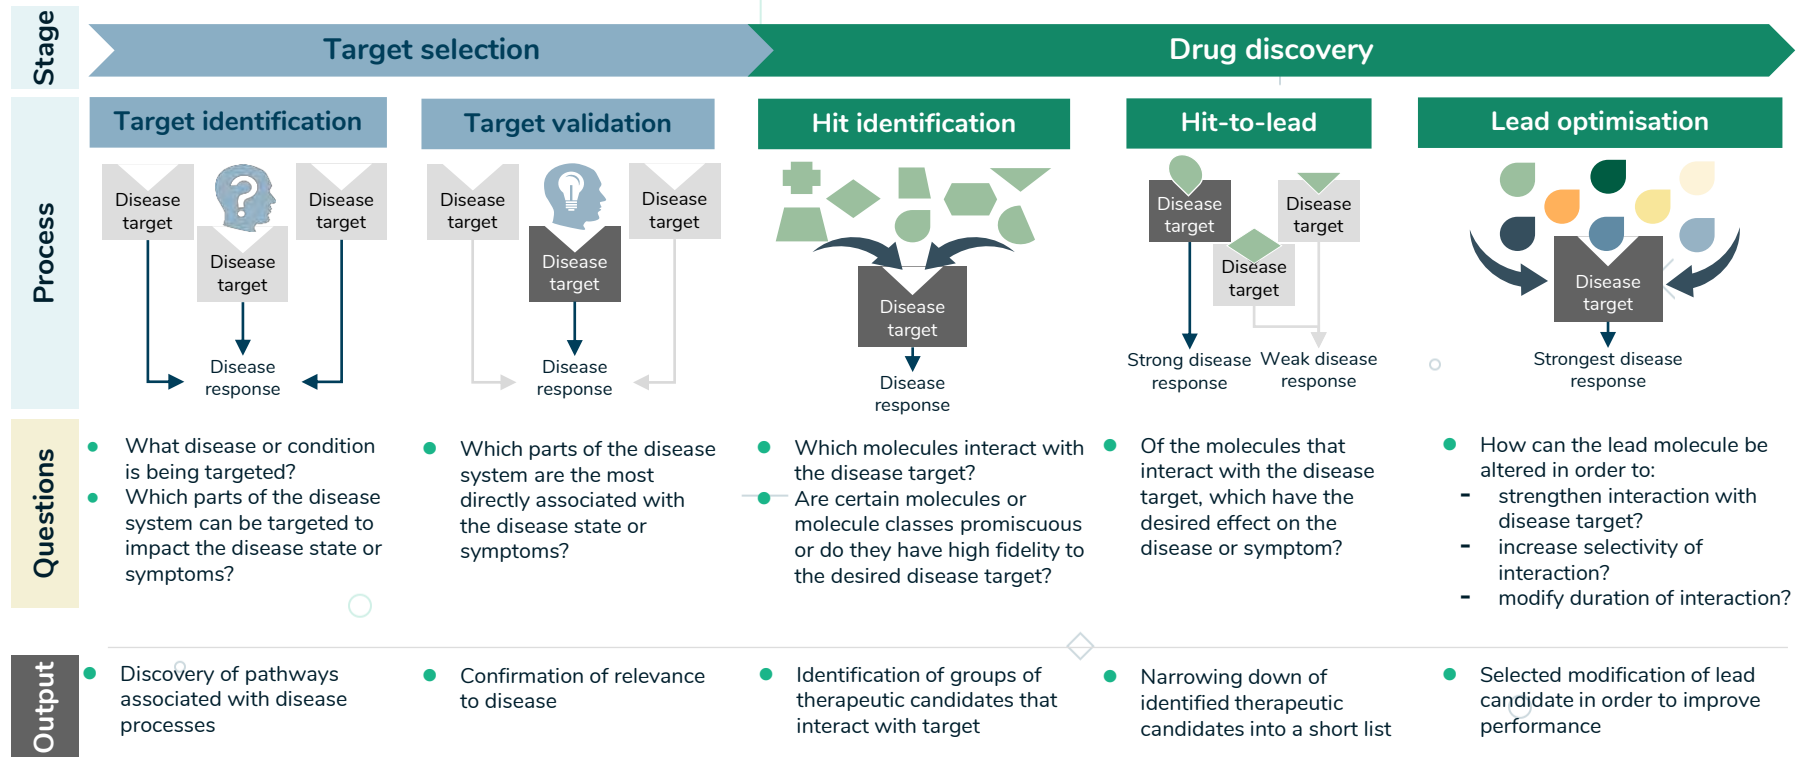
Stage

Target selection

Drug discovery

Process

Target identification

Disease target

Disease target

Disease target

Disease response

Target validation

Disease target

Disease target

Disease target

Disease response

Hit identification

Disease target

Disease response

Hit-to-lead

Disease target

Disease target

Disease target

Strong disease response

Weak disease response

Lead optimisation

Disease target

Strongest disease response

Questions

- What disease or condition is being targeted?
- Which parts of the disease system can be targeted to impact the disease state or symptoms?

- Which parts of the disease system are the most directly associated with the disease state or symptoms?

- Which molecules interact with the disease target?
- Are certain molecules or molecule classes promiscuous or do they have high fidelity to the desired disease target?

- Of the molecules that interact with the disease target, which have the desired effect on the disease or symptom?

- How can the lead molecule be altered in order to:
- strengthen interaction with disease target?
- increase selectivity of interaction?
- modify duration of interaction?

Output

- Discovery of pathways associated with disease processes

- Confirmation of relevance to disease

- Identification of groups of therapeutic candidates that interact with target

- Narrowing down of identified therapeutic candidates into a short list

- Selected modification of lead candidate in order to improve performance